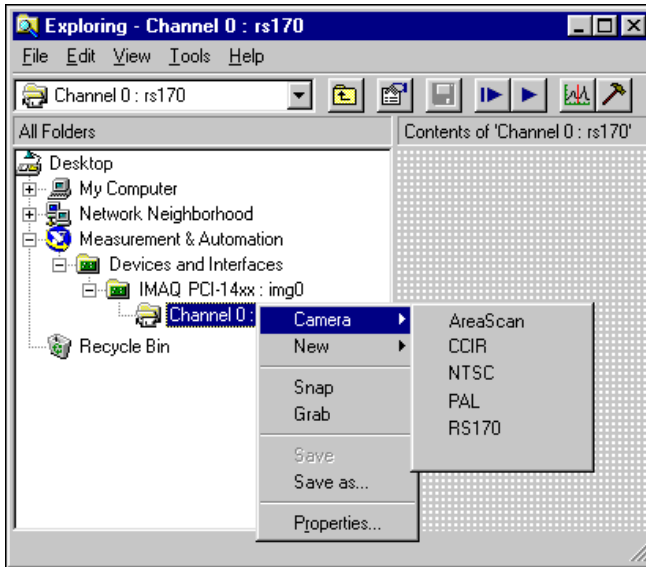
Exploring - Channel 0 : rs170

File Edit View Tools Help

Channel 0 : rs170

All Folders

Contents of 'Channel 0 : rs170'

Desktop
My Computer
Network Neighborhood
Measurement & Automation
Devices and Interfaces
IMAQ PCI-14xx : img0
Channel 0 :
Recycle Bin

Camera
New
Snap
Grab
Save
Save as...
Properties...

AreaScan
CCIR
NTSC
PAL
RS170